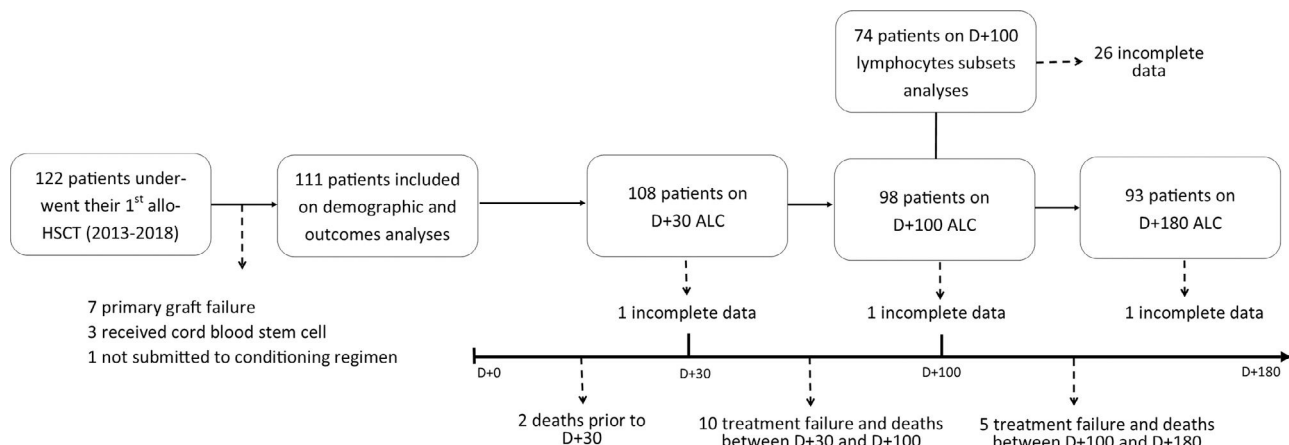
74 patients on D+100 lymphocytes subsets analyses

26 incomplete data

122 patients underwent their 1$^{st}$ allo-HSCT (2013-2018)

111 patients included on demographic and outcomes analyses

108 patients on D+30 ALC

98 patients on D+100 ALC

93 patients on D+180 ALC

7 primary graft failure
3 received cord blood stem cell
1 not submitted to conditioning regimen

1 incomplete data

1 incomplete data

1 incomplete data

D+0

D+30

D+100

D+180

2 deaths prior to D+30

10 treatment failure and deaths between D+30 and D+100

5 treatment failure and deaths between D+100 and D+180